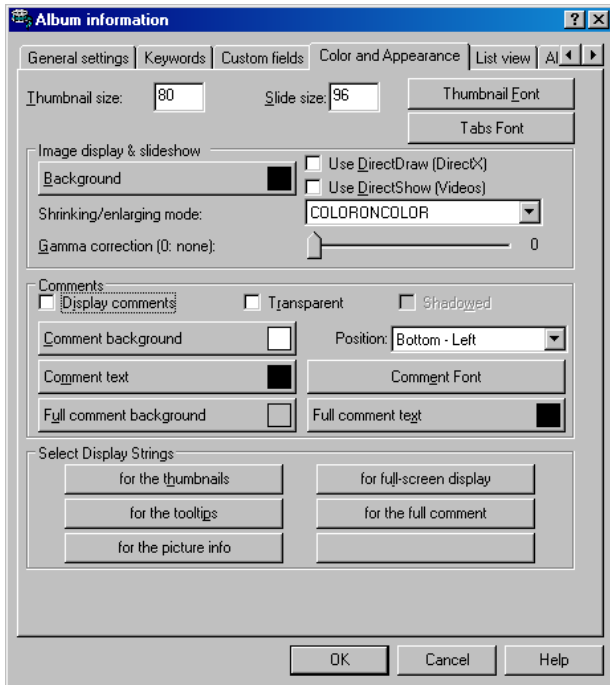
Album information

?
X

General settings | Keywords | Custom fields | Color and Appearance | List view | Al

Thumbnail size: 80
Slide size: 96
Thumbnail Font
Tabs Font

Image display & slideshow
Background
Use DirectDraw (DirectX)
Use DirectShow (Videos)
Shrinking/enlarging mode: COLORONCOLOR
Gamma correction (0: none): 0

Comments
Display comments
Transparent
Shadowed
Comment background
Position: Bottom - Left
Comment text
Comment Font
Full comment background
Full comment text

Select Display Strings
for the thumbnails
for full-screen display
for the tooltips
for the full comment
for the picture info

OK
Cancel
Help